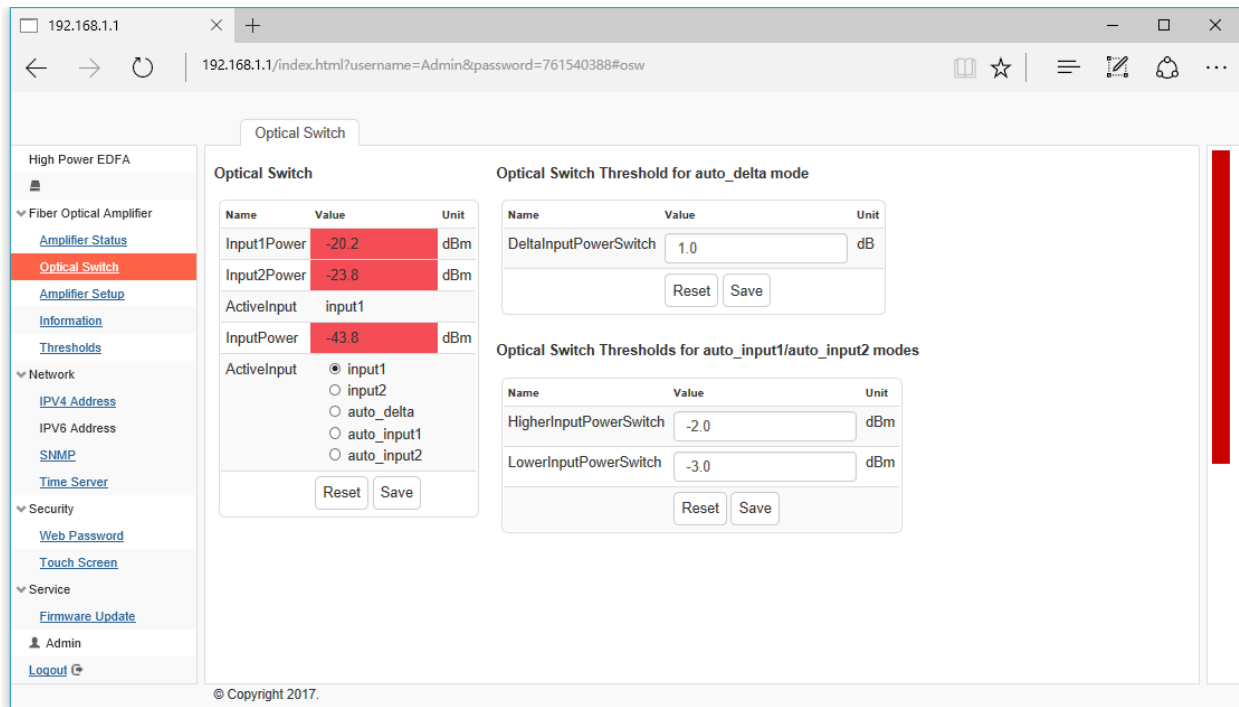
192.168.1.1

192.168.1.1/index.html?username=Admin&password=761540388#osw

Optical Switch

High Power EDFA

Fiber Optical Amplifier
Amplifier Status
Optical Switch
Amplifier Setup
Information
Thresholds
Network
IPV4 Address
IPV6 Address
SNMP
Time Server
Security
Web Password
Touch Screen
Service
Firmware Update
Admin
Logout

Optical Switch

| Name | Value | Unit |
|---|---|---|
| Input1Power | -20.2 | dBm |
| Input2Power | -23.8 | dBm |
| ActiveInput | input1 | |
| InputPower | -43.8 | dBm |
| ActiveInput | input1 input2 auto_delta auto_input1 auto_input2 | |

Reset Save

Optical Switch Threshold for auto_delta mode

| Name | Value | Unit |
|---|---|---|
| DeltaInputPowerSwitch | 1.0 | dB |

Reset Save

Optical Switch Thresholds for auto_input1/auto_input2 modes

| Name | Value | Unit |
|---|---|---|
| HigherInputPowerSwitch | -2.0 | dBm |
| LowerInputPowerSwitch | -3.0 | dBm |

Reset Save

© Copyright 2017.